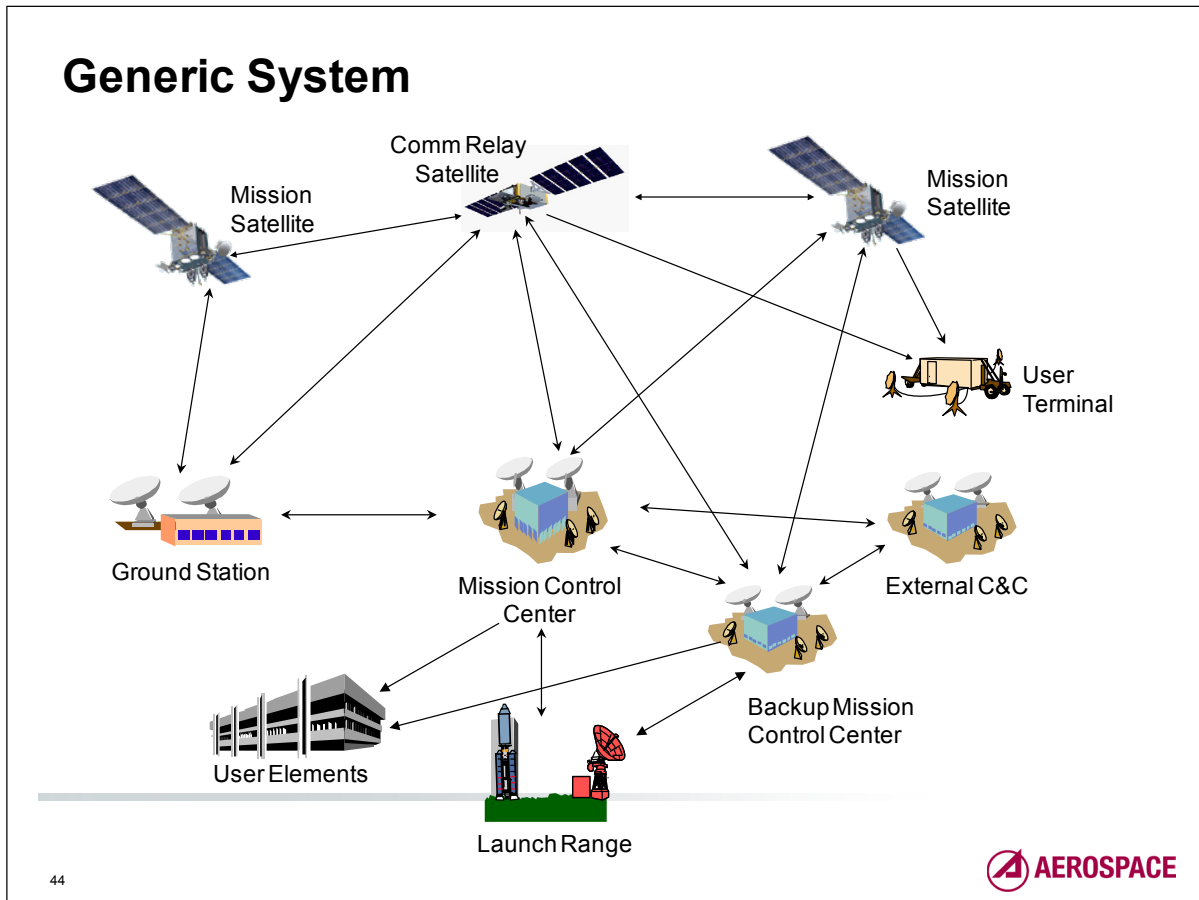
Generic System

Comm Relay Satellite

Mission Satellite

Mission Satellite

User Terminal

Ground Station

Mission Control Center

External C&C

Backup Mission Control Center

User Elements

Launch Range

44

AEROSPACE